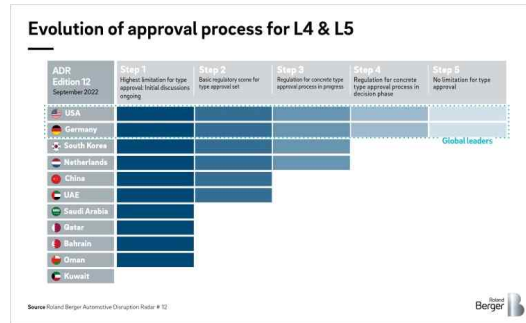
Evolution of approval process for L4 & L5

ADR Edition 12
September 2022

| | Step 1 | Step 2 | Step 3 | Step 4 | Step 5 |
|---|---|---|---|---|---|
| | Highest limitation for type approval; Initial discussions ongoing | Basic regulatory scene for type approval set | Regulation for concrete type approval process in progress | Regulation for concrete type approval process in decision phase | No limitation for type approval |
| USA | | | | | |
| Germany | | | | | |
| South Korea | | | | | |
| Netherlands | | | | | |
| China | | | | | |
| UAE | | | | | |
| Saudi Arabia | | | | | |
| Qatar | | | | | |
| Bahrain | | | | | |
| Oman | | | | | |
| Kuwait | | | | | |

Global leaders

Source Roland Berger Automotive Disruption Radar # 12

Roland Berger